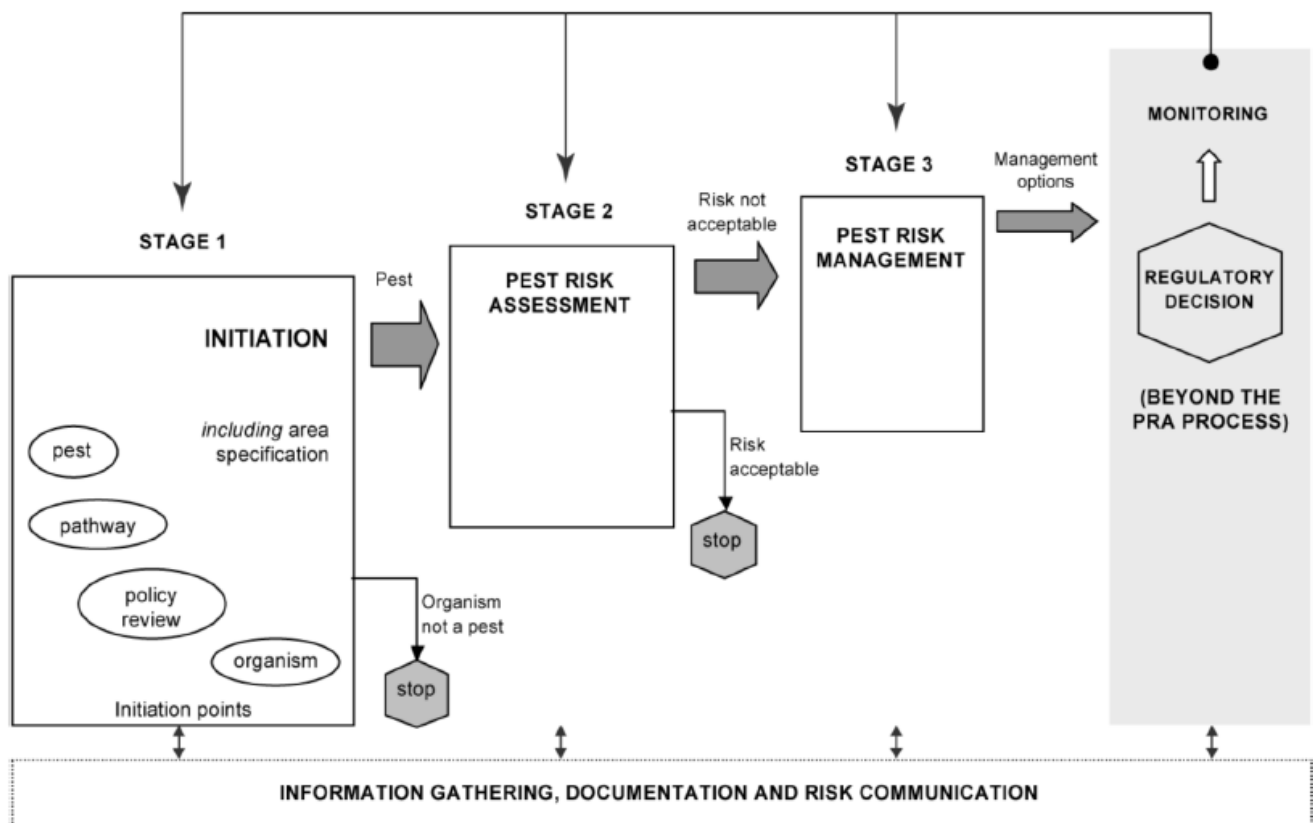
MONITORING

STAGE 3

Management options

STAGE 2

Risk not acceptable

STAGE 1

PEST RISK MANAGEMENT

REGULATORY DECISION

Pest

PEST RISK ASSESSMENT

INITIATION

(BEYOND THE PRA PROCESS)

*including* area specification

pest

pathway

policy review

organism

Initiation points

Risk acceptable

stop

Organism not a pest

stop

INFORMATION GATHERING, DOCUMENTATION AND RISK COMMUNICATION